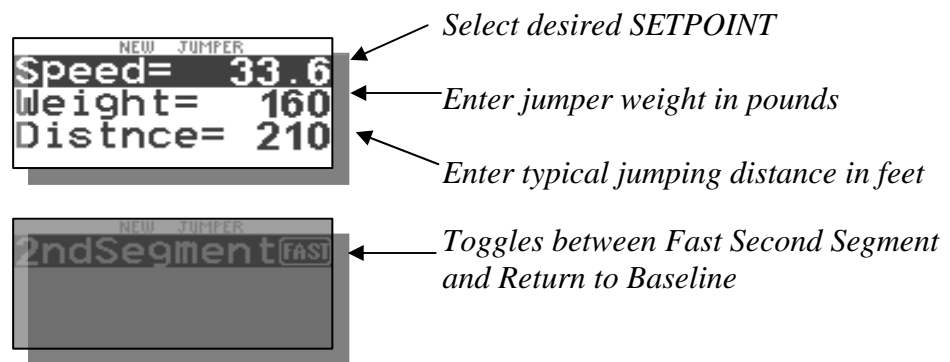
NEW JUMPER
Speed= 33.6
Weight= 160
Distnce= 210

Select desired SETPOINT

Enter jumper weight in pounds

Enter typical jumping distance in feet

NEW JUMPER
2ndSegment FAST

Toggles between Fast Second Segment and Return to Baseline